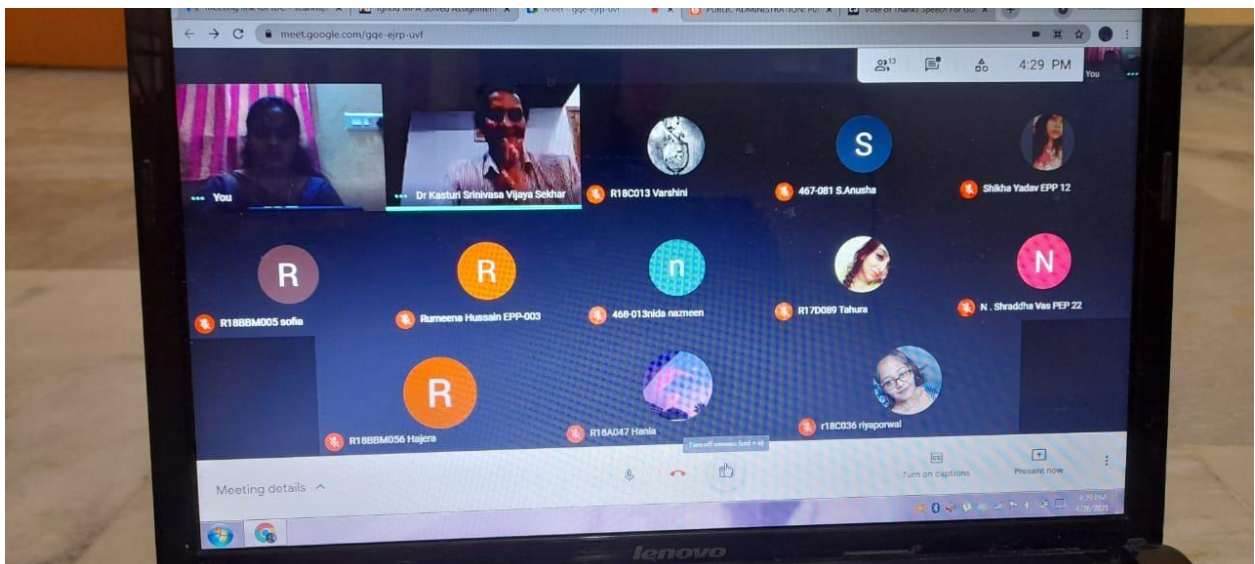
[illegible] × | Ignou MPA Solved Assignment × | Meet - gqe-ejrp-uvf × | PUBLIC ADMINISTRATION: PU × | Vote of Thanks Speech For Gu ×

meet.google.com/gqe-ejrp-uvf

13

4:29 PM

You

You

Dr Kasturi Srinivasa Vijaya Sekhar

R18C013 Varshini

S

467-081 S.Anusha

Shikha Yadav EPP 12

R

R18BBM005 sofia

R

Rumeena Hussain EPP-003

n

468-013nida nazneen

R17D089 Tahura

N

N . Shraddha Vas PEP 22

R

R18BBM056 Hajera

R18A047 Hania

r18C036 riyaporwal

Turn off camera (ctrl + e)

Meeting details

Turn on captions

Present now

4:29 PM
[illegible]

lenovo